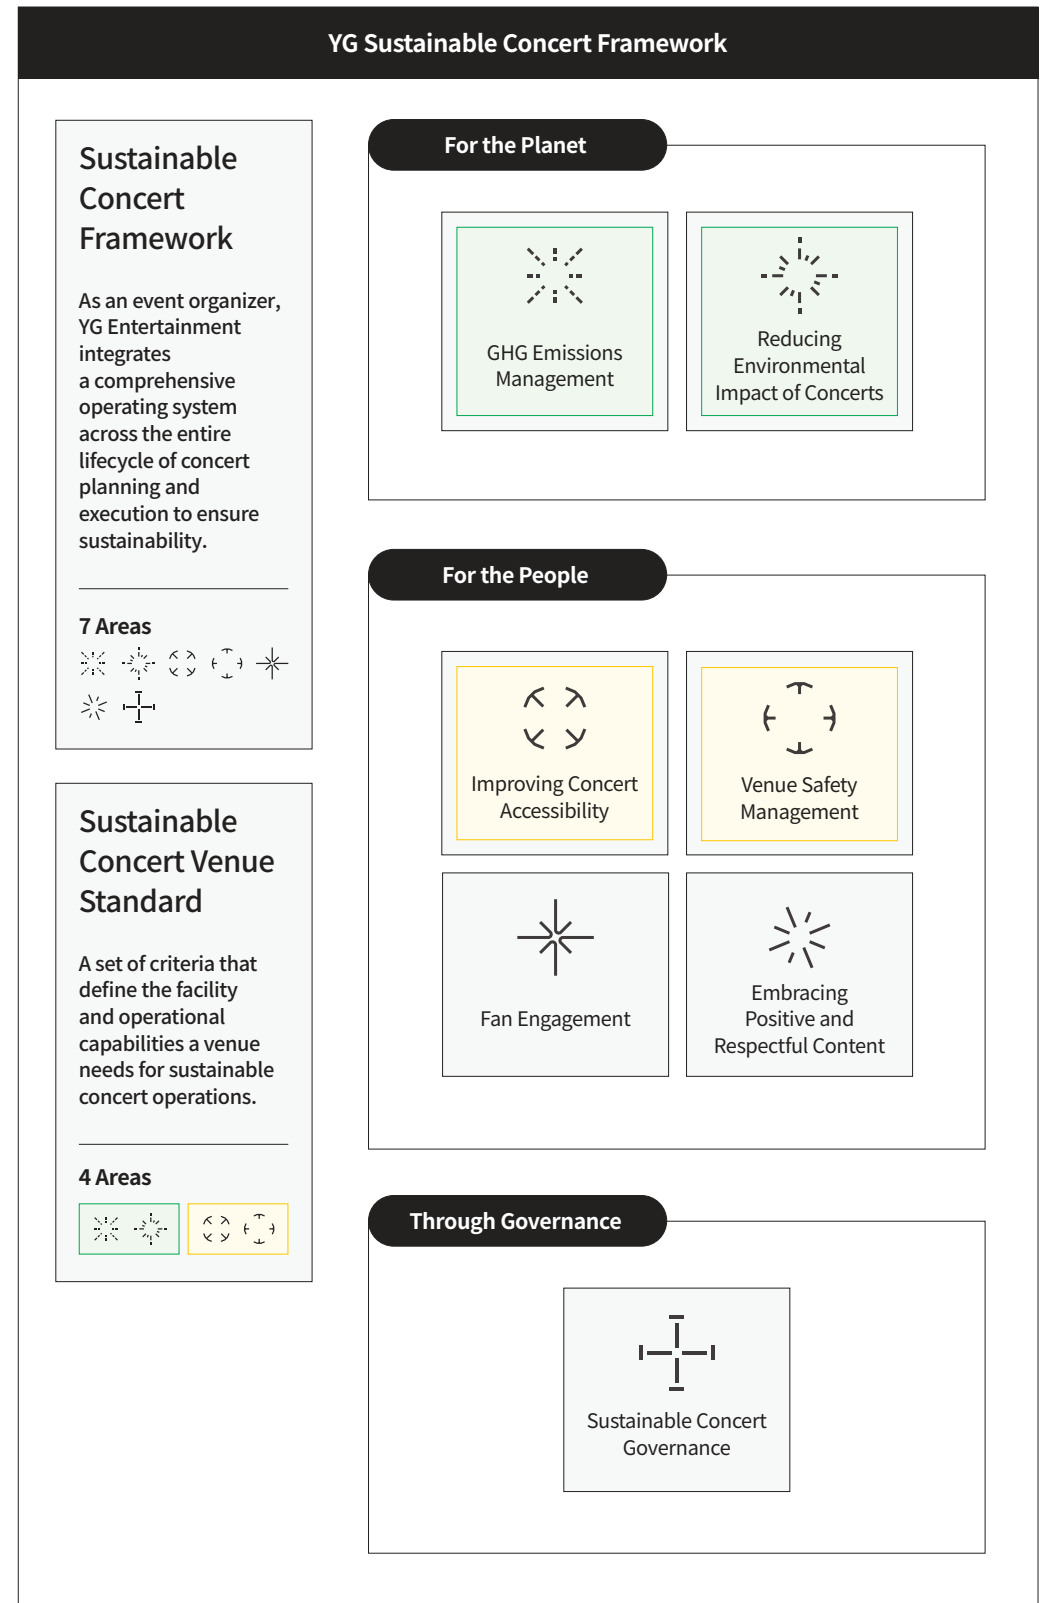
YG Sustainable Concert Framework

Sustainable Concert Framework

As an event organizer, YG Entertainment integrates a comprehensive operating system across the entire lifecycle of concert planning and execution to ensure sustainability.

7 Areas

Sustainable Concert Venue Standard

A set of criteria that define the facility and operational capabilities a venue needs for sustainable concert operations.

4 Areas

For the Planet

GHG Emissions Management

Reducing Environmental Impact of Concerts

For the People

Improving Concert Accessibility

Venue Safety Management

Fan Engagement

Embracing Positive and Respectful Content

Through Governance

Sustainable Concert Governance